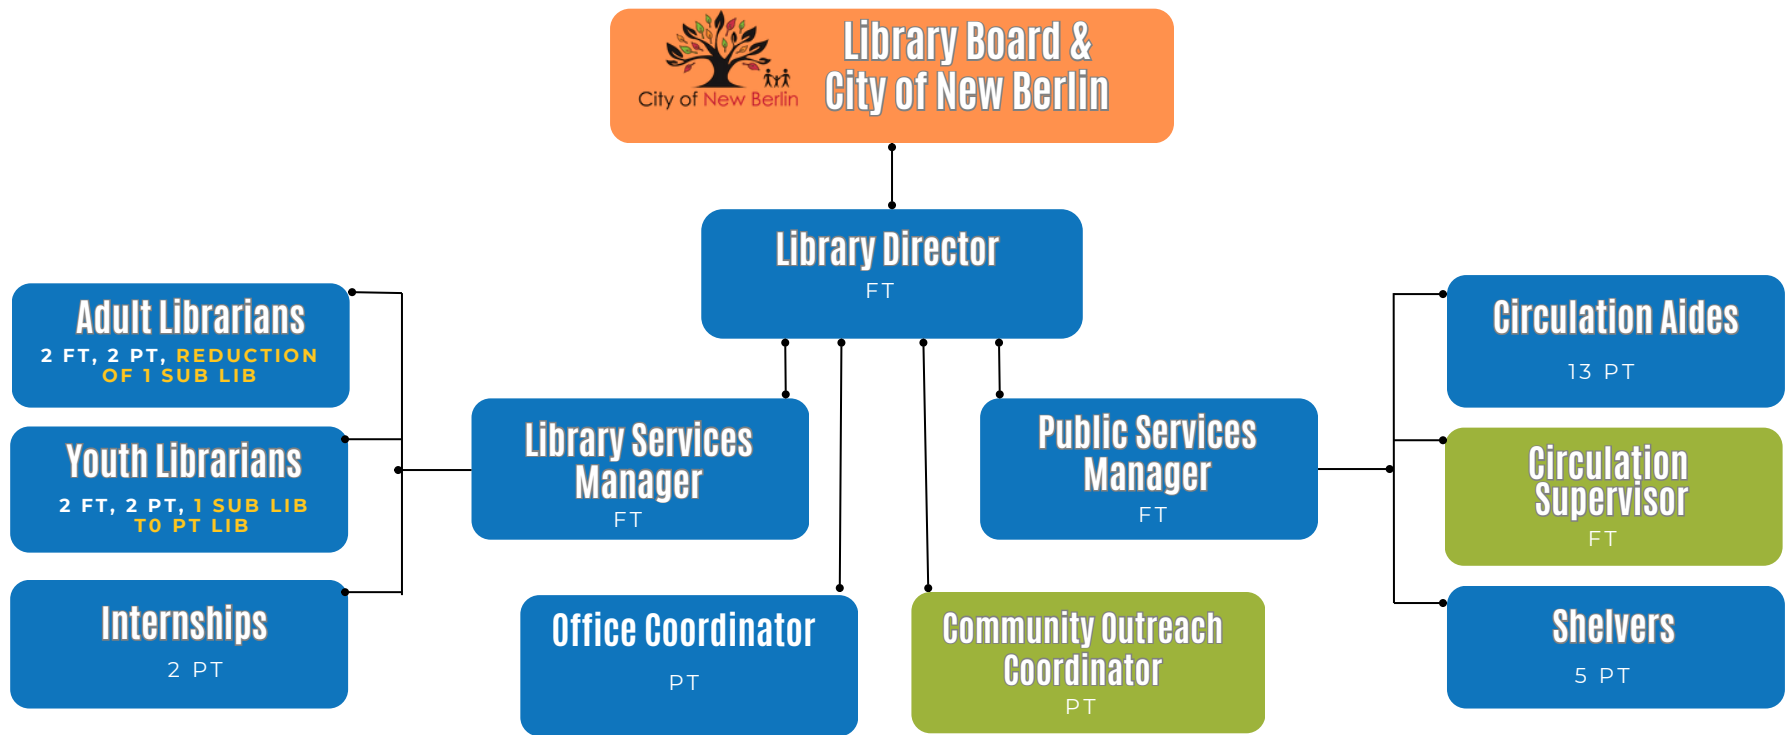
City of New Berlin

Library Board & City of New Berlin

Library Director
FT

Adult Librarians
2 FT, 2 PT, REDUCTION OF 1 SUB LIB

Youth Librarians
2 FT, 2 PT, 1 SUB LIB TO PT LIB

Internships
2 PT

Library Services Manager
FT

Office Coordinator
PT

Community Outreach Coordinator
PT

Public Services Manager
FT

Circulation Aides
13 PT

Circulation Supervisor
FT

Shelvers
5 PT